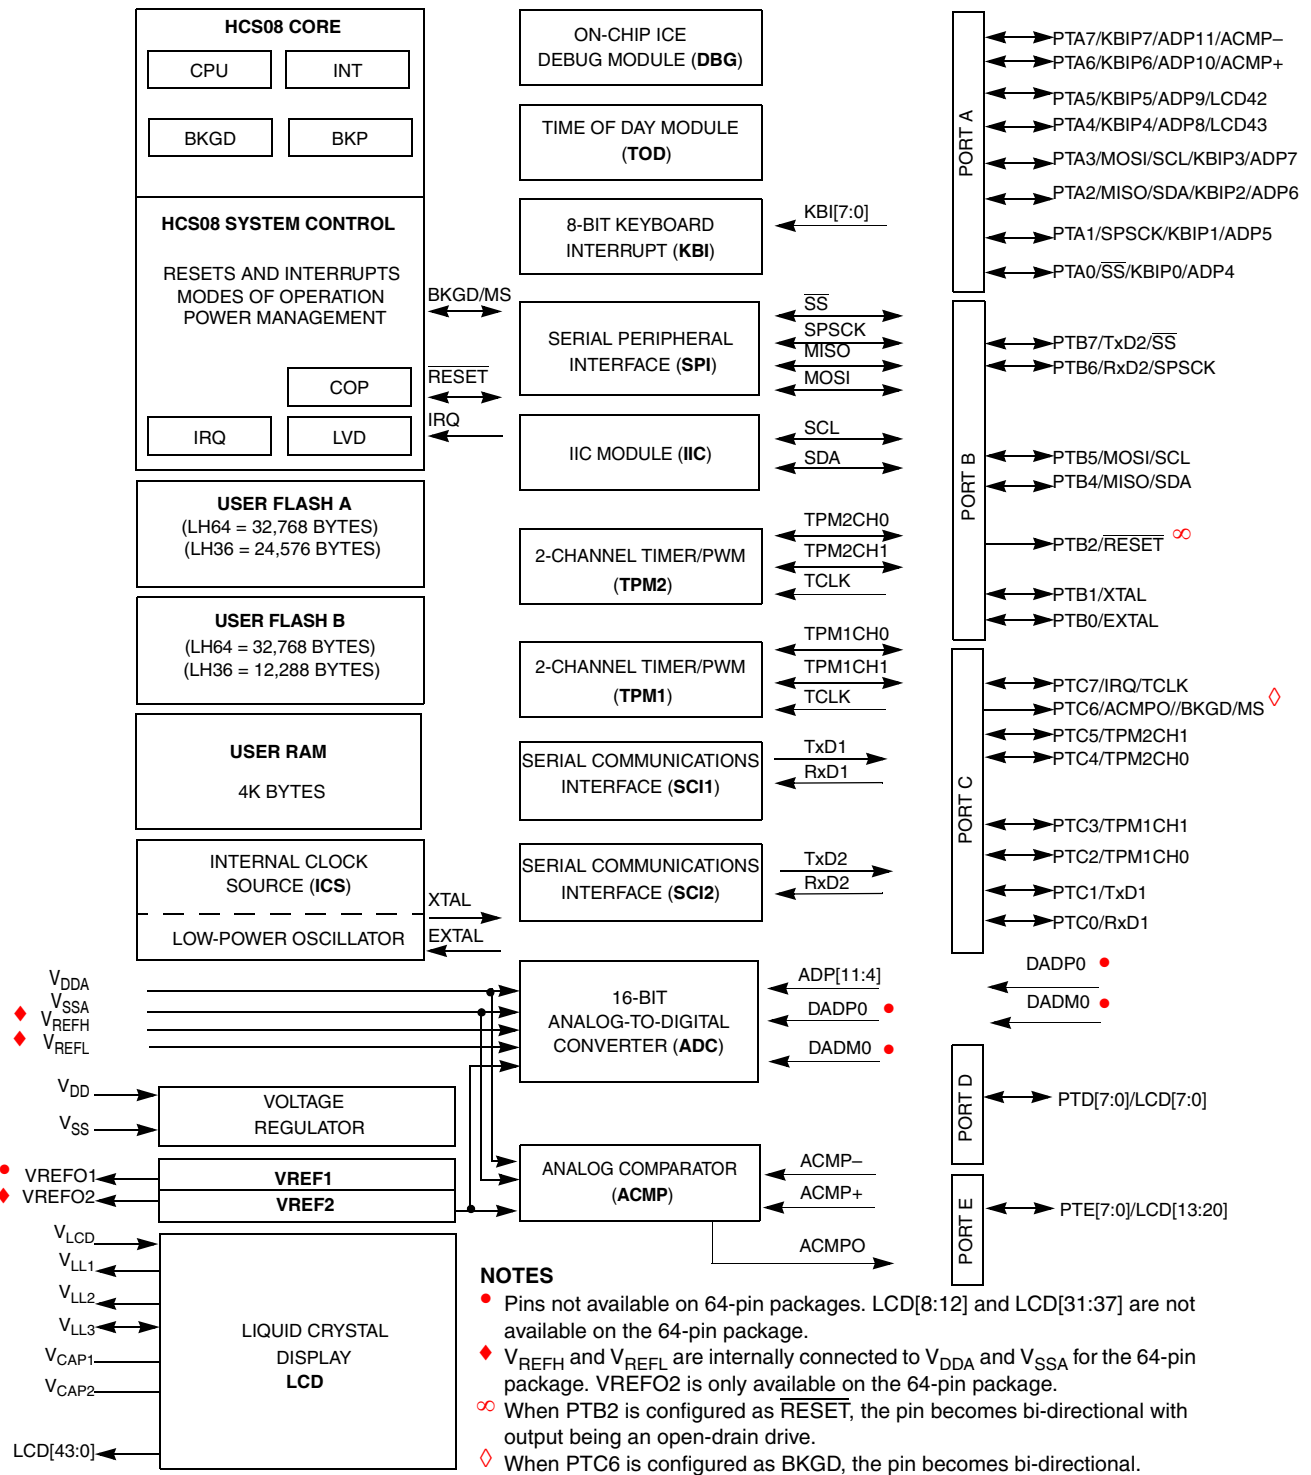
HCS08 CORE
CPU
INT
BKGD
BKP

HCS08 SYSTEM CONTROL
RESETS AND INTERRUPTS
MODES OF OPERATION
POWER MANAGEMENT
COP
IRQ
LVD

BKGD/MS
$\overline{RESET}$
IRQ

USER FLASH A
(LH64 = 32,768 BYTES)
(LH36 = 24,576 BYTES)

USER FLASH B
(LH64 = 32,768 BYTES)
(LH36 = 12,288 BYTES)

USER RAM
4K BYTES

INTERNAL CLOCK SOURCE (ICS)
LOW-POWER OSCILLATOR
XTAL
EXTAL

ON-CHIP ICE DEBUG MODULE (DBG)

TIME OF DAY MODULE (TOD)

8-BIT KEYBOARD INTERRUPT (KBI)
KBI[7:0]

SERIAL PERIPHERAL INTERFACE (SPI)
$\overline{SS}$
SPSCK
MISO
MOSI

IIC MODULE (IIC)
SCL
SDA

2-CHANNEL TIMER/PWM (TPM2)
TPM2CH0
TPM2CH1
TCLK

2-CHANNEL TIMER/PWM (TPM1)
TPM1CH0
TPM1CH1
TCLK

SERIAL COMMUNICATIONS INTERFACE (SCI1)
TxD1
RxD1

SERIAL COMMUNICATIONS INTERFACE (SCI2)
TxD2
RxD2

PORT A
PTA7/KBIP7/ADP11/ACMP–
PTA6/KBIP6/ADP10/ACMP+
PTA5/KBIP5/ADP9/LCD42
PTA4/KBIP4/ADP8/LCD43
PTA3/MOSI/SCL/KBIP3/ADP7
PTA2/MISO/SDA/KBIP2/ADP6
PTA1/SPSCK/KBIP1/ADP5
PTA0/$\overline{SS}$/KBIP0/ADP4

PORT B
PTB7/TxD2/$\overline{SS}$
PTB6/RxD2/SPSCK
PTB5/MOSI/SCL
PTB4/MISO/SDA
PTB2/$\overline{RESET}$ ∞
PTB1/XTAL
PTB0/EXTAL

PORT C
PTC7/IRQ/TCLK
PTC6/ACMPO//BKGD/MS ◊
PTC5/TPM2CH1
PTC4/TPM2CH0
PTC3/TPM1CH1
PTC2/TPM1CH0
PTC1/TxD1
PTC0/RxD1

DADP0 •
DADM0 •

$V_{DDA}$
$V_{SSA}$
♦ $V_{REFH}$
♦ $V_{REFL}$

16-BIT ANALOG-TO-DIGITAL CONVERTER (ADC)
ADP[11:4]
DADP0 •
DADM0 •

PORT D
PTD[7:0]/LCD[7:0]

$V_{DD}$
$V_{SS}$
VOLTAGE REGULATOR

• VREFO1
♦ VREFO2
VREF1
VREF2

ANALOG COMPARATOR (ACMP)
ACMP–
ACMP+
ACMPO

PORT E
PTE[7:0]/LCD[13:20]

$V_{LCD}$
$V_{LL1}$
$V_{LL2}$
$V_{LL3}$
$V_{CAP1}$
$V_{CAP2}$
LCD[43:0]
LIQUID CRYSTAL DISPLAY LCD

NOTES
• Pins not available on 64-pin packages. LCD[8:12] and LCD[31:37] are not available on the 64-pin package.
♦ $V_{REFH}$ and $V_{REFL}$ are internally connected to $V_{DDA}$ and $V_{SSA}$ for the 64-pin package. VREFO2 is only available on the 64-pin package.
∞ When PTB2 is configured as $\overline{RESET}$, the pin becomes bi-directional with output being an open-drain drive.
◊ When PTC6 is configured as BKGD, the pin becomes bi-directional.